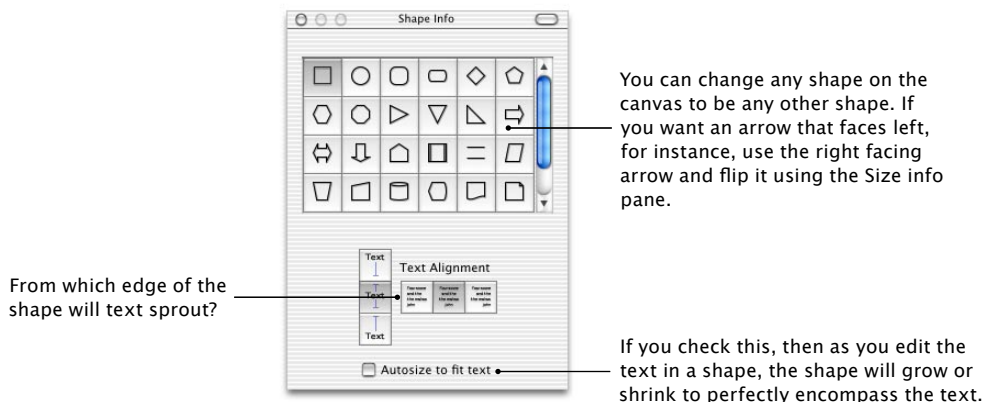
Shape Info

You can change any shape on the canvas to be any other shape. If you want an arrow that faces left, for instance, use the right facing arrow and flip it using the Size info pane.

Text

Text Alignment

Text

Text

From which edge of the shape will text sprout?

Autosize to fit text

If you check this, then as you edit the text in a shape, the shape will grow or shrink to perfectly encompass the text.